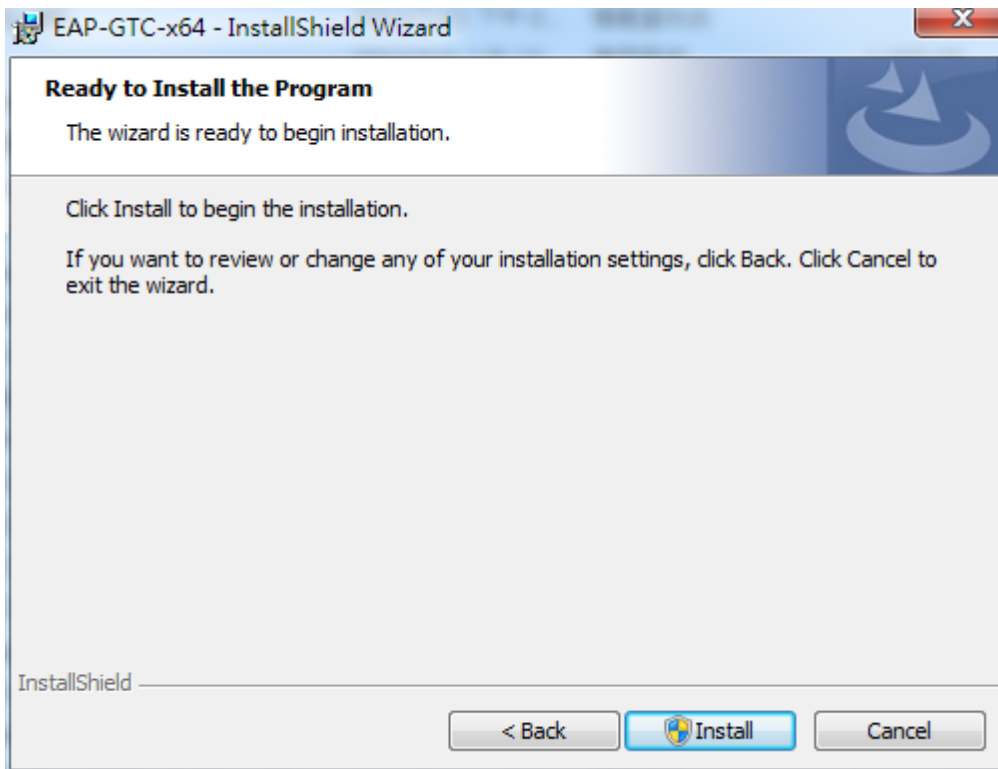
EAP-GTC-x64 - InstallShield Wizard

Ready to Install the Program

The wizard is ready to begin installation.

Click Install to begin the installation.

If you want to review or change any of your installation settings, click Back. Click Cancel to exit the wizard.

InstallShield

< Back

Install

Cancel